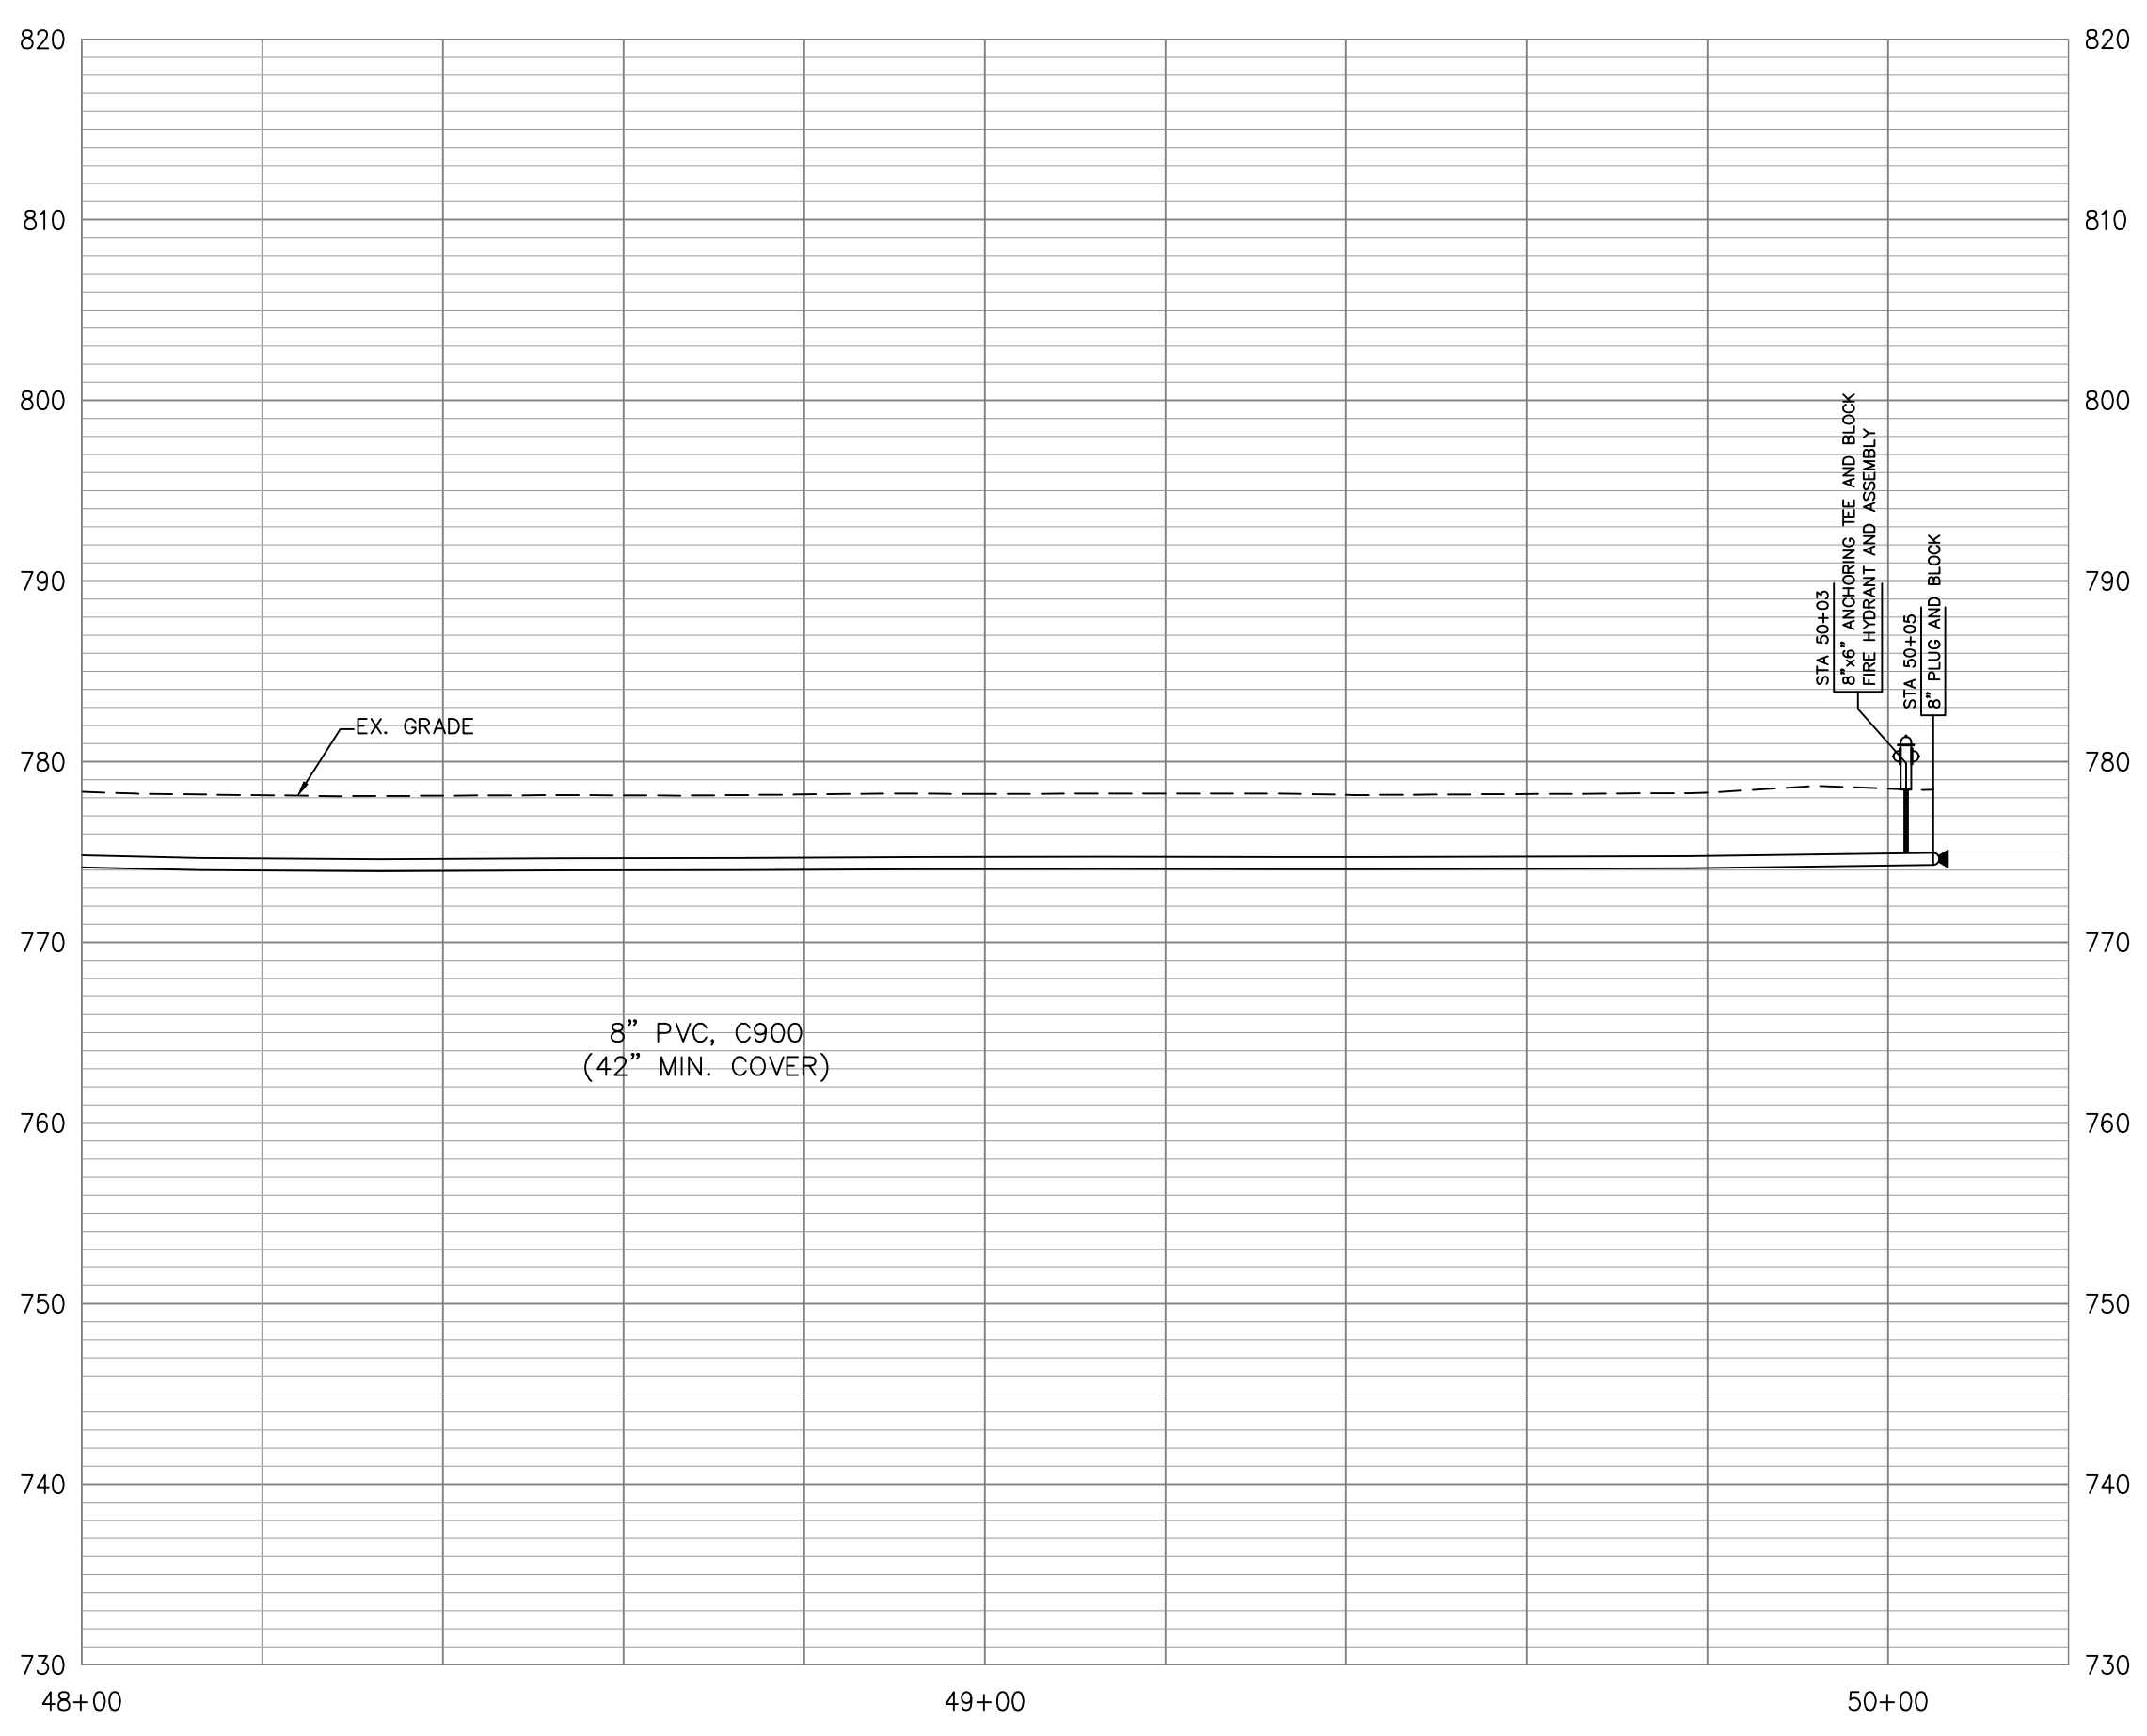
820
810
800
790
780
770
760
750
740
730

820
810
800
790
780
770
760
750
740
730

STA 50+03
8"x6" ANCHORING TEE AND BLOCK
FIRE HYDRANT AND ASSEMBLY

STA 50+05
8" PLUG AND BLOCK

EX. GRADE

8" PVC, C900
(42" MIN. COVER)

48+00
49+00
50+00